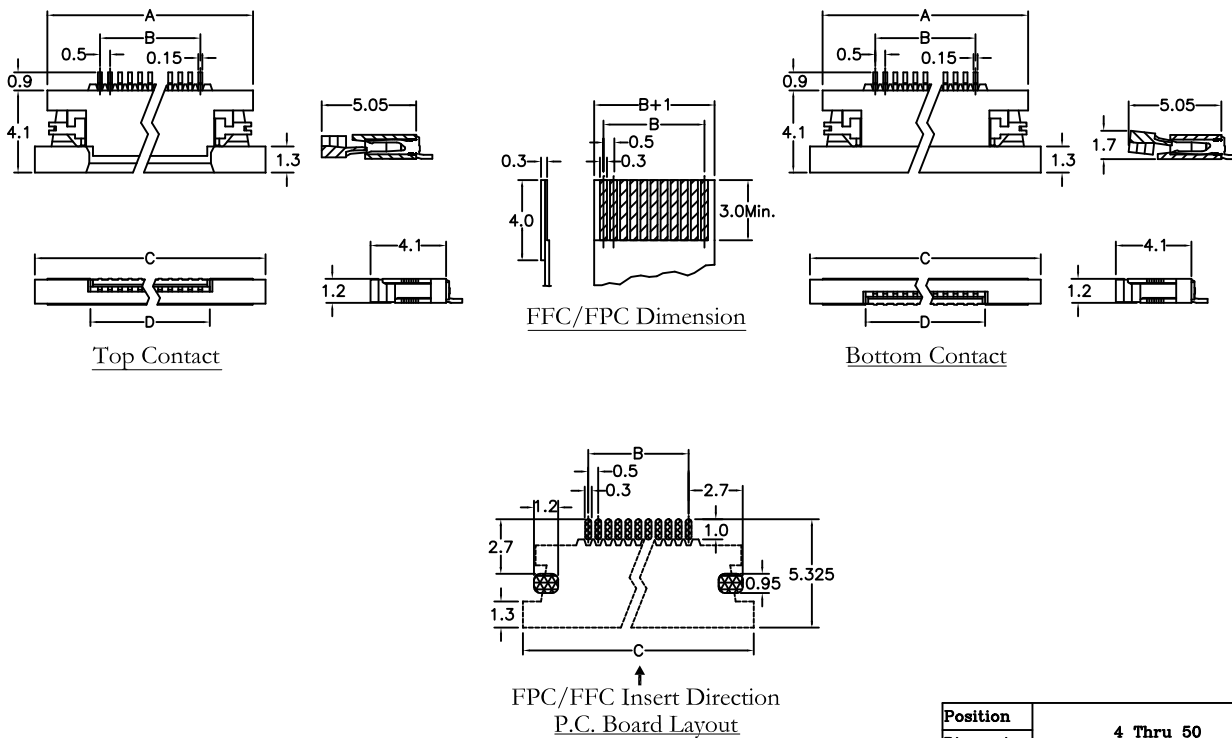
A
0.5
B
0.15
0.9
4.1
1.3
5.05
C
D
1.2
4.1
Top Contact

B+1
B
0.5
0.3
0.3
4.0
3.0Min.
FFC/FPC Dimension

A
0.5
B
0.15
0.9
4.1
1.3
1.7
5.05
C
D
1.2
4.1
Bottom Contact

B
0.5
0.3
2.7
1.2
1.0
2.7
0.95
5.325
1.3
C
FPC/FFC Insert Direction
P.C. Board Layout

| Position | 4 Thru 50 |
|---|---|
| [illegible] | |